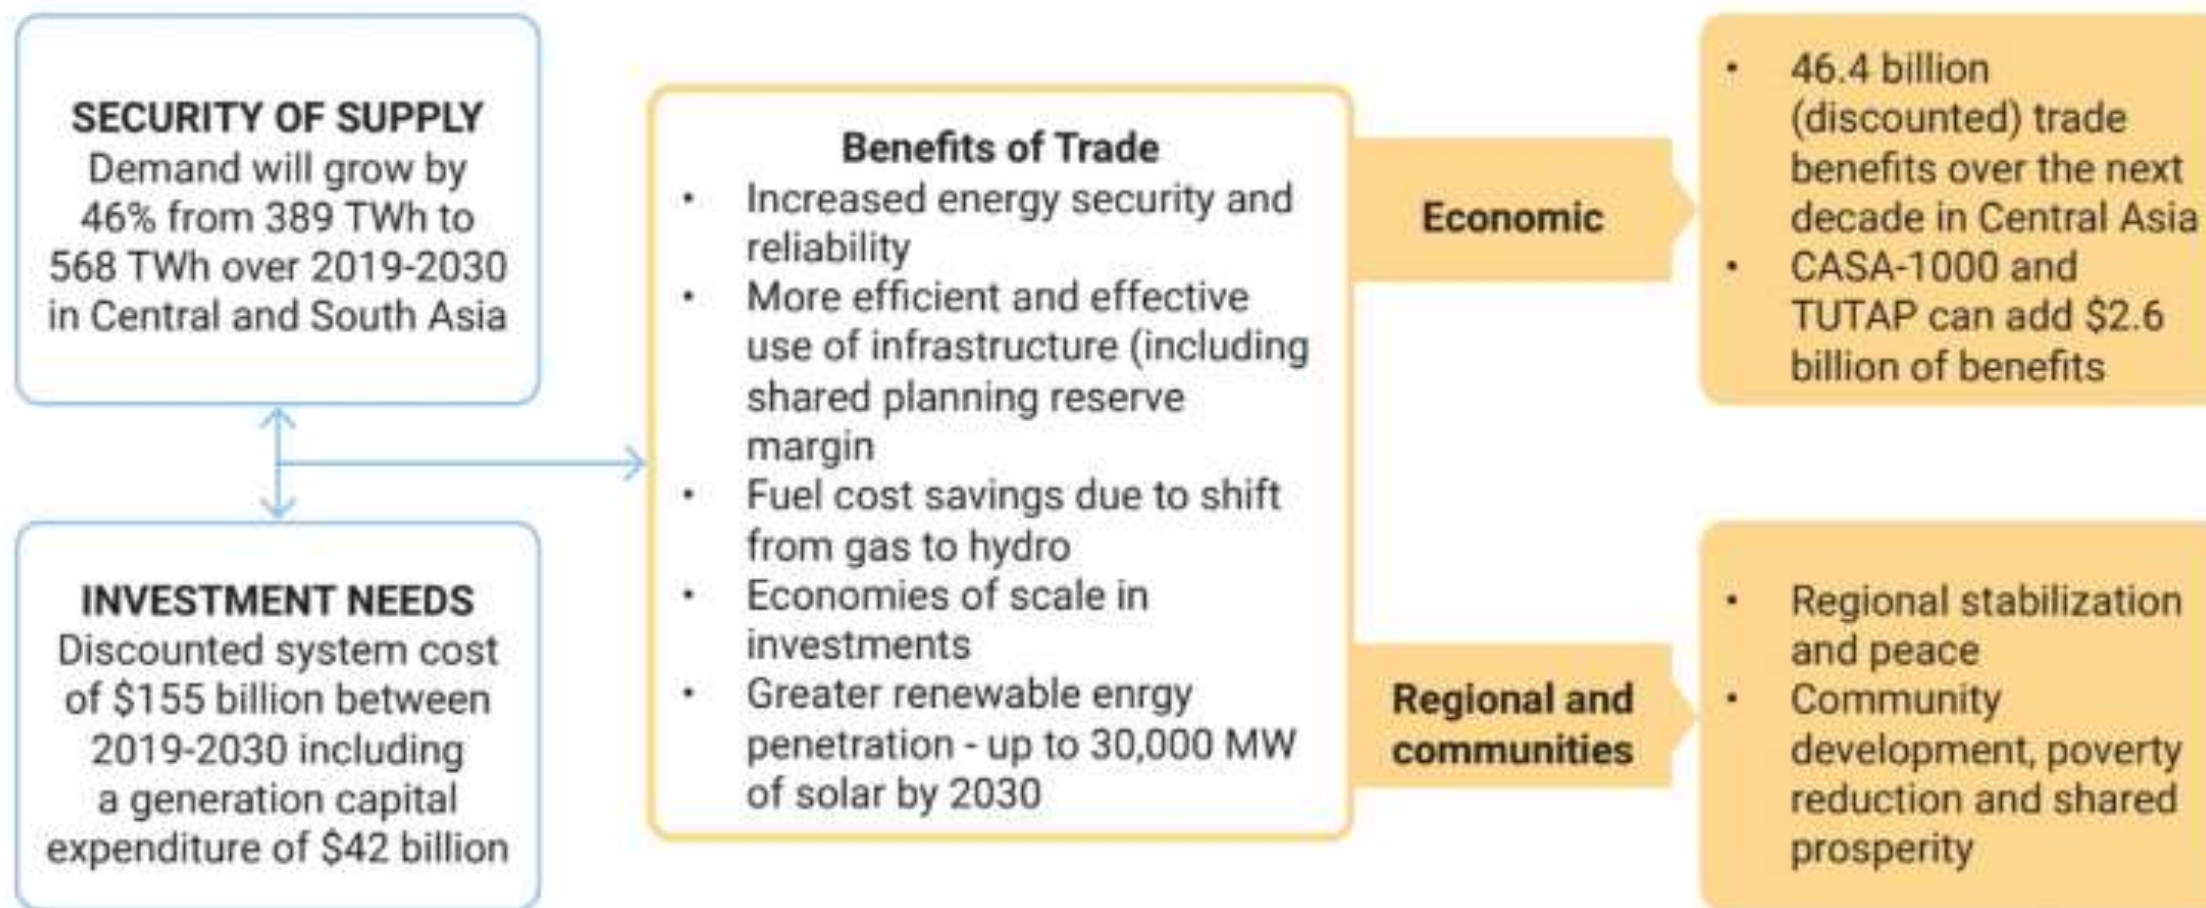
SECURITY OF SUPPLY
Demand will grow by 46% from 389 TWh to 568 TWh over 2019-2030 in Central and South Asia

INVESTMENT NEEDS
Discounted system cost of $155 billion between 2019-2030 including a generation capital expenditure of $42 billion

Benefits of Trade
• Increased energy security and reliability
• More efficient and effective use of infrastructure (including shared planning reserve margin
• Fuel cost savings due to shift from gas to hydro
• Economies of scale in investments
• Greater renewable enrgy penetration - up to 30,000 MW of solar by 2030

Economic

• 46.4 billion (discounted) trade benefits over the next decade in Central Asia
• CASA-1000 and TUTAP can add $2.6 billion of benefits

Regional and communities

• Regional stabilization and peace
• Community development, poverty reduction and shared prosperity